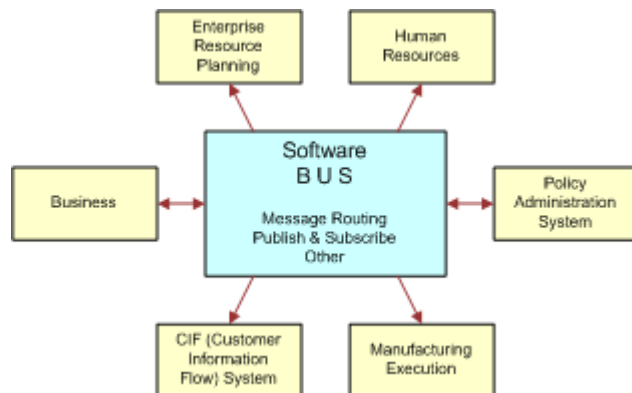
Enterprise Resource Planning

Human Resources

Software
B U S

Message Routing
Publish & Subscribe
Other

Business

Policy Administration System

CIF (Customer Information Flow) System

Manufacturing Execution